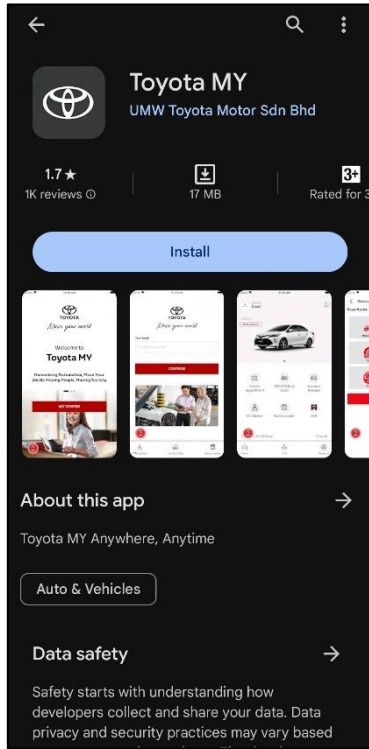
Toyota MY
UMW Toyota Motor Sdn Bhd

1.7★
1K reviews ⓘ

17 MB

3+
Rated for 3

Install

TOYOTA
Move your world
Welcome to
Toyota MY
Humanising Automobiles, Move Your World, Moving People, Moving Society
GET STARTED

TOYOTA
Move your world
CONTINUE

About this app

Toyota MY Anywhere, Anytime

Auto & Vehicles

Data safety

Safety starts with understanding how developers collect and share your data. Data privacy and security practices may vary based